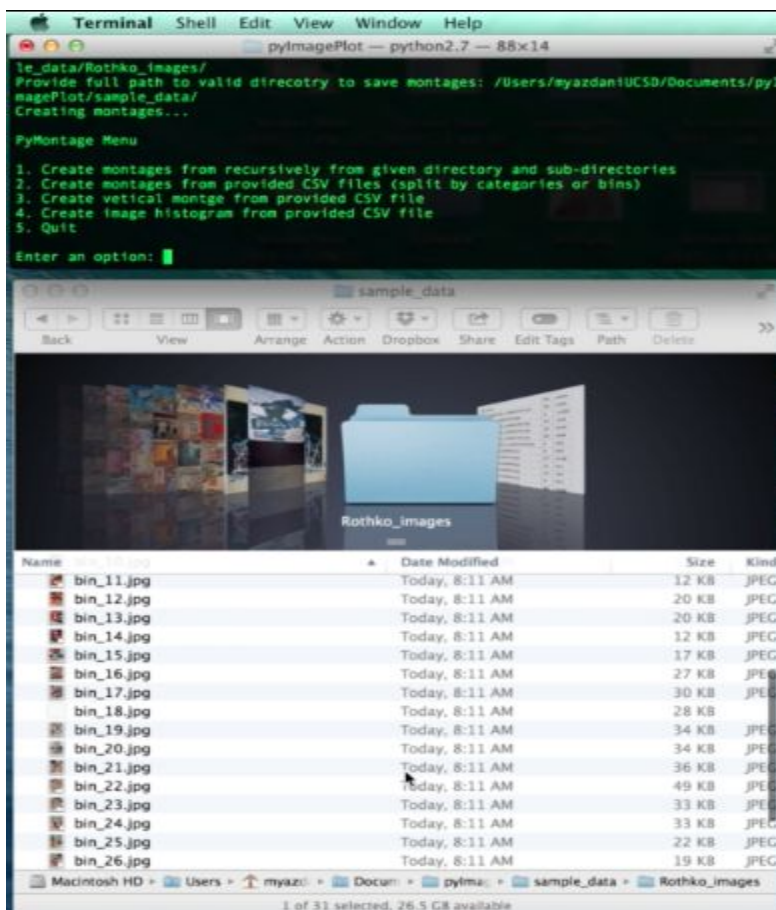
Terminal Shell Edit View Window Help

pyImagePlot — python2.7 — 88×14

le_data/Rothko_images/
Provide full path to valid direcotry to save montages: /Users/myazdaniUCSD/Documents/pyImagePlot/sample_data/
Creating montages...

PyMontage Menu

1. Create montages from recursively from given directory and sub-directories
2. Create montages from provided CSV files (split by categories or bins)
3. Create vetical montge from provided CSV file
4. Create image histogram from provided CSV file
5. Quit

Enter an option:

sample_data

Back View Arrange Action Dropbox Share Edit Tags Path Delete

Rothko_images

| Name | Date Modified | Size | Kind |
|---|---|---|---|
| bin_11.jpg | Today, 8:11 AM | 12 KB | JPEG |
| bin_12.jpg | Today, 8:11 AM | 20 KB | JPEG |
| bin_13.jpg | Today, 8:11 AM | 20 KB | JPEG |
| bin_14.jpg | Today, 8:11 AM | 12 KB | JPEG |
| bin_15.jpg | Today, 8:11 AM | 17 KB | JPEG |
| bin_16.jpg | Today, 8:11 AM | 27 KB | JPE |
| bin_17.jpg | Today, 8:11 AM | 30 KB | JPE |
| bin_18.jpg | Today, 8:11 AM | 28 KB | |
| bin_19.jpg | Today, 8:11 AM | 34 KB | JPE |
| bin_20.jpg | Today, 8:11 AM | 34 KB | JPE |
| bin_21.jpg | Today, 8:11 AM | 36 KB | JPE |
| bin_22.jpg | Today, 8:11 AM | 49 KB | JPE |
| bin_23.jpg | Today, 8:11 AM | 33 KB | JPE |
| bin_24.jpg | Today, 8:11 AM | 33 KB | JPE |
| bin_25.jpg | Today, 8:11 AM | 22 KB | JPEG |
| bin_26.jpg | Today, 8:11 AM | 19 KB | JPEG |

Macintosh HD ▸ Users ▸ myazd ▸ Docum ▸ pyIma ▸ sample_data ▸ Rothko_images

1 of 31 selected, 26.5 GB available